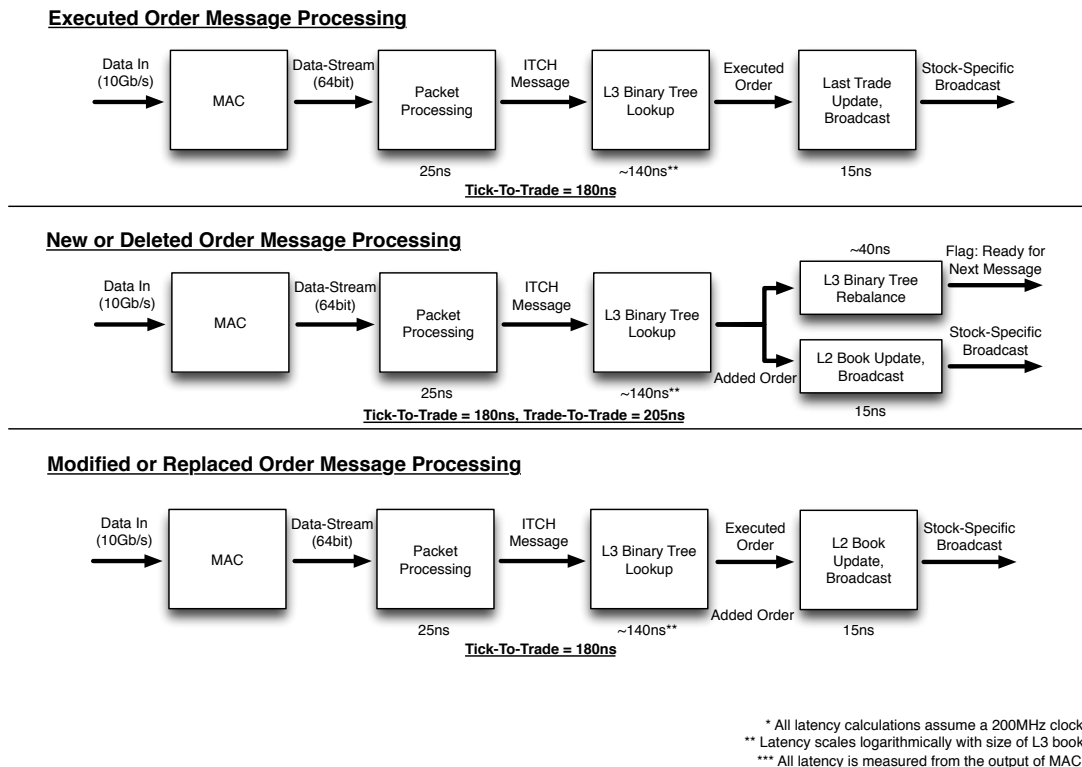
Executed Order Message Processing

Data In (10Gb/s)

MAC

Data-Stream (64bit)

Packet Processing

25ns

ITCH Message

L3 Binary Tree Lookup

~140ns**

Executed Order

Last Trade Update, Broadcast

15ns

Stock-Specific Broadcast

Tick-To-Trade = 180ns

New or Deleted Order Message Processing

Data In (10Gb/s)

MAC

Data-Stream (64bit)

Packet Processing

25ns

ITCH Message

L3 Binary Tree Lookup

~140ns**

~40ns

L3 Binary Tree Rebalance

Flag: Ready for Next Message

Added Order

L2 Book Update, Broadcast

15ns

Stock-Specific Broadcast

Tick-To-Trade = 180ns, Trade-To-Trade = 205ns

Modified or Replaced Order Message Processing

Data In (10Gb/s)

MAC

Data-Stream (64bit)

Packet Processing

25ns

ITCH Message

L3 Binary Tree Lookup

~140ns**

Executed Order

Added Order

L2 Book Update, Broadcast

15ns

Stock-Specific Broadcast

Tick-To-Trade = 180ns

* All latency calculations assume a 200MHz clock
** Latency scales logarithmically with size of L3 book
*** All latency is measured from the output of MAC